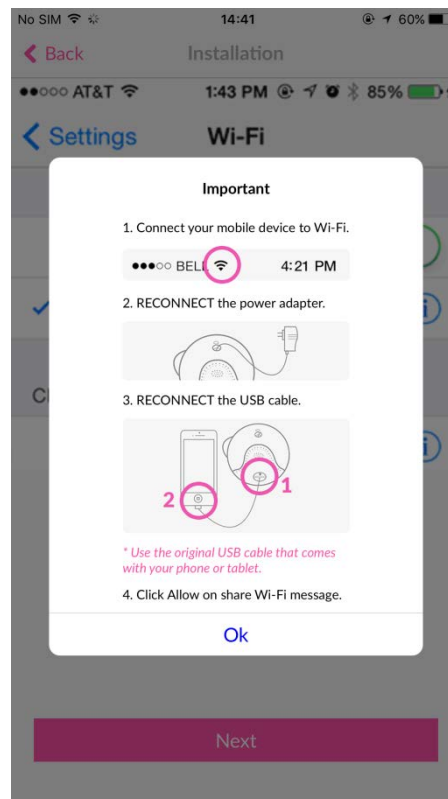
No SIM 14:41 60%

Back Installation

●●○○○ AT&T 1:43 PM 85%

Settings Wi-Fi

Cl

Important

1. Connect your mobile device to Wi-Fi.

●●●○○ BELL 4:21 PM

2. RECONNECT the power adapter.

3. RECONNECT the USB cable.

2

1

* Use the original USB cable that comes with your phone or tablet.

4. Click Allow on share Wi-Fi message.

Ok

Next